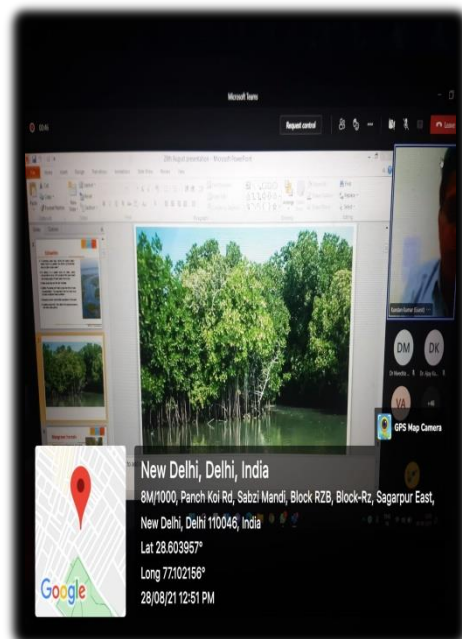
Microsoft Teams

Request control

Leave

DM

DK

VA

GPS Map Camera

New Delhi, Delhi, India

8M/1000, Panch Koi Rd, Sabzi Mandi, Block RZB, Block-Rz, Sagarpur East, New Delhi, Delhi 110046, India

Lat 28.603957°

Long 77.102156°

28/08/21 12:51 PM

Google